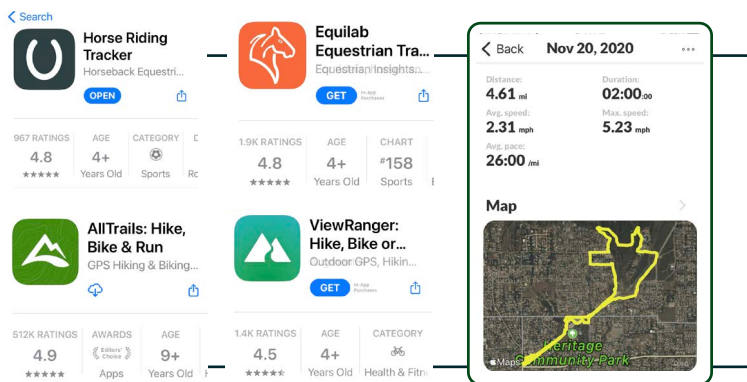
◂ Search

Horse Riding Tracker
Horseback Equestri...
OPEN

967 RATINGS
4.8
★★★★★

AGE
4+
Years Old

CATEGORY
Sports

D
Ro

AllTrails: Hike, Bike & Run
GPS Hiking & Biking...

512K RATINGS
4.9
★★★★★

AWARDS
Editors' Choice
Apps

AGE
9+
Years Old

Equilab Equestrian Tra...
Equestrian Insights...
GET
In-App Purchases

1.9K RATINGS
4.8
★★★★★

AGE
4+
Years Old

CHART
#158
Sports

ViewRanger: Hike, Bike or...
Outdoor GPS, Hikin...
GET
In-App Purchases

1.4K RATINGS
4.5
★★★★★

AGE
4+
Years Old

CATEGORY
Health & Fitn

< Back
Nov 20, 2020
...

Distance:
4.61 mi

Duration:
02:00:00

Avg. speed:
2.31 mph

Max. speed:
5.23 mph

Avg. pace:
26:00 /mi

Map

Heritage Community Park
Maps